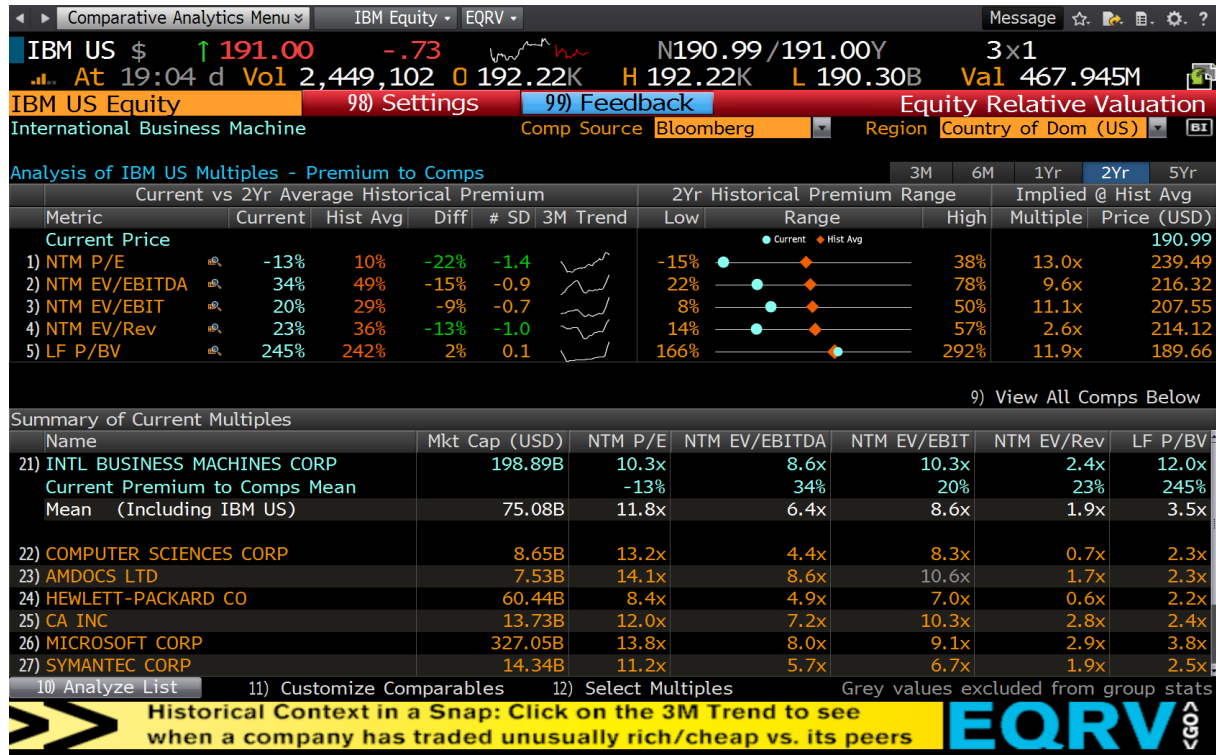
◄ ► Comparative Analytics Menu ≫ IBM Equity ▾ EQRV ▾ Message

IBM US $ ↑191.00 -.73 N190.99/191.00Y 3x1
At 19:04 d Vol 2,449,102 O 192.22K H 192.22K L 190.30B Val 467.945M

IBM US Equity 98) Settings 99) Feedback Equity Relative Valuation
International Business Machine Comp Source Bloomberg Region Country of Dom (US) BI

Analysis of IBM US Multiples - Premium to Comps 3M 6M 1Yr 2Yr 5Yr

| Metric | Current | Hist Avg | Diff | # SD | 3M Trend | Low | Range | High | Multiple | Price (USD) |
|---|---|---|---|---|---|---|---|---|---|---|
| Current Price | | | | | | | ● Current ◆ Hist Avg | | | 190.99 |
| 1) NTM P/E | -13% | 10% | -22% | -1.4 | | -15% | | 38% | 13.0x | 239.49 |
| 2) NTM EV/EBITDA | 34% | 49% | -15% | -0.9 | | 22% | | 78% | 9.6x | 216.32 |
| 3) NTM EV/EBIT | 20% | 29% | -9% | -0.7 | | 8% | | 50% | 11.1x | 207.55 |
| 4) NTM EV/Rev | 23% | 36% | -13% | -1.0 | | 14% | | 57% | 2.6x | 214.12 |
| 5) LF P/BV | 245% | 242% | 2% | 0.1 | | 166% | | 292% | 11.9x | 189.66 |

Current vs 2Yr Average Historical Premium | 2Yr Historical Premium Range | Implied @ Hist Avg

9) View All Comps Below

Summary of Current Multiples

| Name | Mkt Cap (USD) | NTM P/E | NTM EV/EBITDA | NTM EV/EBIT | NTM EV/Rev | LF P/BV |
|---|---|---|---|---|---|---|
| 21) INTL BUSINESS MACHINES CORP | 198.89B | 10.3x | 8.6x | 10.3x | 2.4x | 12.0x |
| Current Premium to Comps Mean | | -13% | 34% | 20% | 23% | 245% |
| Mean (Including IBM US) | 75.08B | 11.8x | 6.4x | 8.6x | 1.9x | 3.5x |
| 22) COMPUTER SCIENCES CORP | 8.65B | 13.2x | 4.4x | 8.3x | 0.7x | 2.3x |
| 23) AMDOCS LTD | 7.53B | 14.1x | 8.6x | 10.6x | 1.7x | 2.3x |
| 24) HEWLETT-PACKARD CO | 60.44B | 8.4x | 4.9x | 7.0x | 0.6x | 2.2x |
| 25) CA INC | 13.73B | 12.0x | 7.2x | 10.3x | 2.8x | 2.4x |
| 26) MICROSOFT CORP | 327.05B | 13.8x | 8.0x | 9.1x | 2.9x | 3.8x |
| 27) SYMANTEC CORP | 14.34B | 11.2x | 5.7x | 6.7x | 1.9x | 2.5x |

10) Analyze List 11) Customize Comparables 12) Select Multiples Grey values excluded from group stats

Historical Context in a Snap: Click on the 3M Trend to see when a company has traded unusually rich/cheap vs. its peers EQRV &lt;GO&gt;